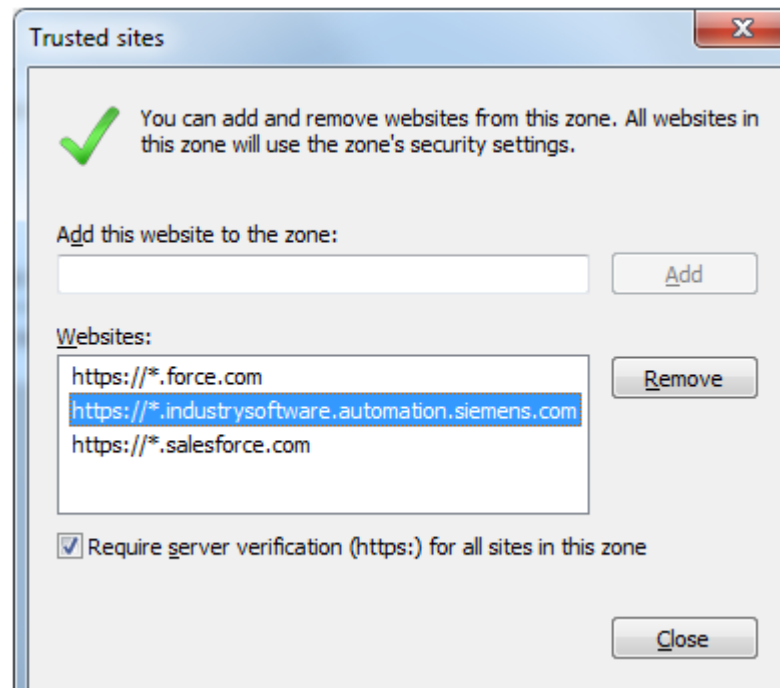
Trusted sites

X

You can add and remove websites from this zone. All websites in this zone will use the zone's security settings.

Add this website to the zone:

Add

Websites:

https://*.force.com
https://*.industrysoftware.automation.siemens.com
https://*.salesforce.com

Remove

Require server verification (https:) for all sites in this zone

Close